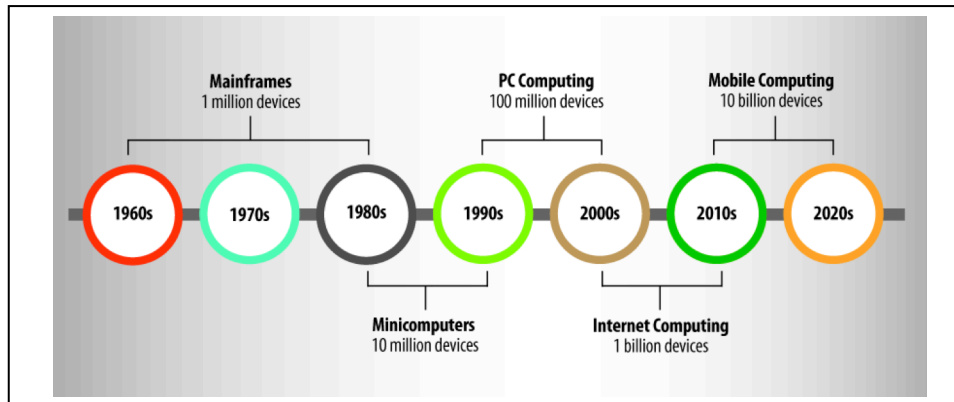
Mainframes
1 million devices

PC Computing
100 million devices

Mobile Computing
10 billion devices

1960s

1970s

1980s

1990s

2000s

2010s

2020s

Minicomputers
10 million devices

Internet Computing
1 billion devices